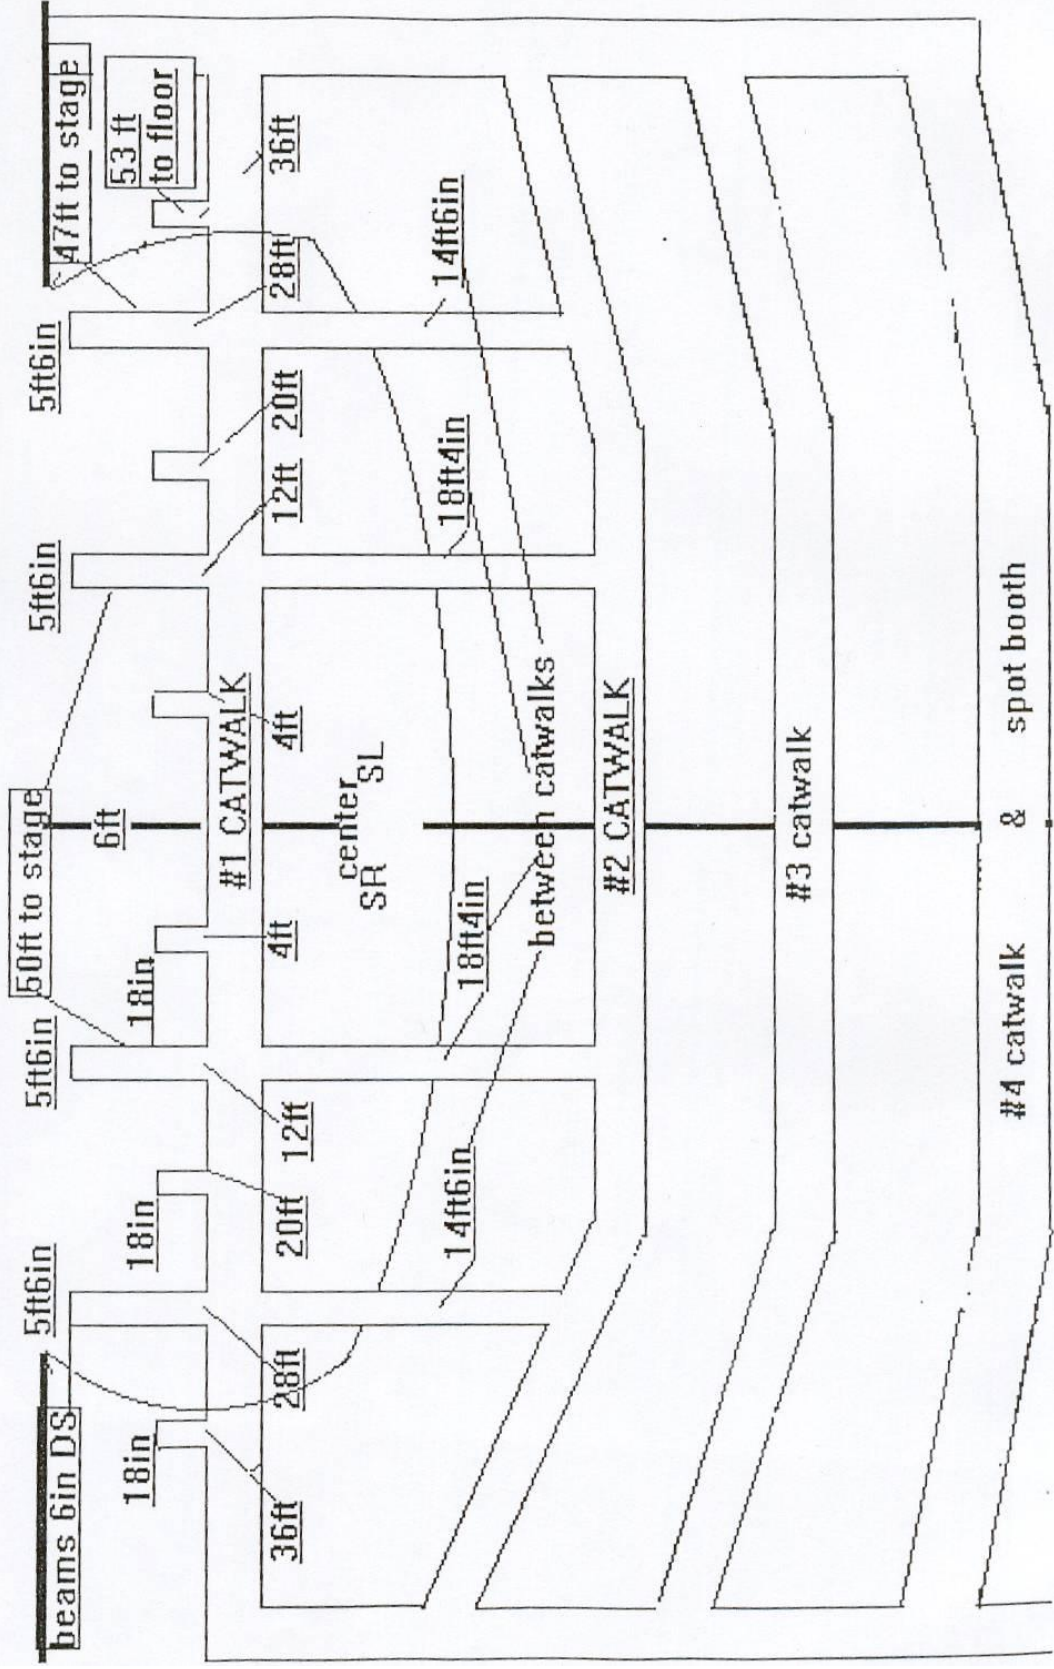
47ft to stage

53 ft to floor

36ft

14ft6in

28ft

5ft6in

20ft

12ft

18ft4in

5ft6in

#1 CATWALK

4ft

between catwalks

center SR SL

#2 CATWALK

#3 catwalk

spot booth

&

#4 catwalk

50ft to stage

6ft

4ft

18ft4in

18in

5ft6in

12ft

20ft

14ft6in

18in

5ft6in

28ft

beams 6in DS

18in

36ft